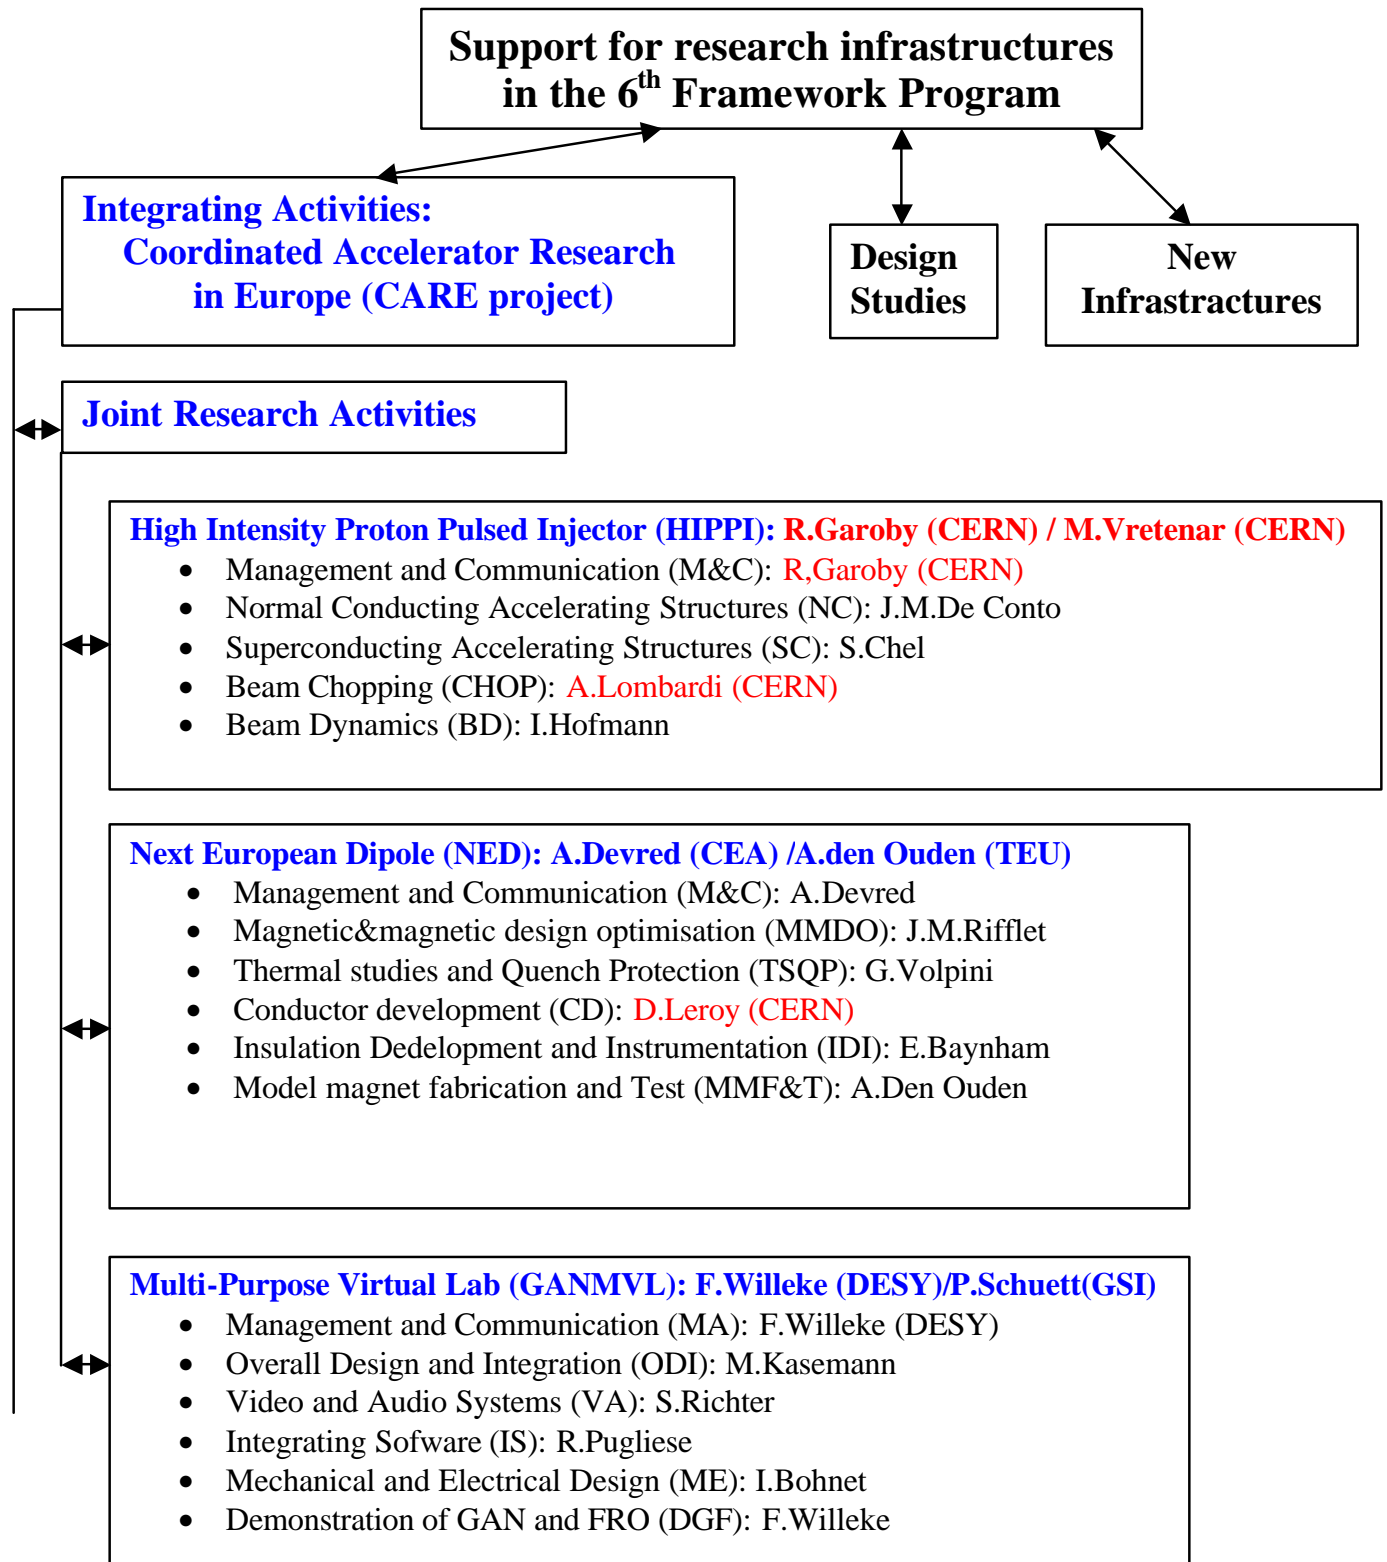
Support for research infrastructures in the 6$^{th}$ Framework Program

Integrating Activities: Coordinated Accelerator Research in Europe (CARE project)

Design Studies

New Infrastructures

Joint Research Activities

High Intensity Proton Pulsed Injector (HIPPI): R.Garoby (CERN) / M.Vretenar (CERN)
- Management and Communication (M&C): R,Garoby (CERN)
- Normal Conducting Accelerating Structures (NC): J.M.De Conto
- Superconducting Accelerating Structures (SC): S.Chel
- Beam Chopping (CHOP): A.Lombardi (CERN)
- Beam Dynamics (BD): I.Hofmann

Next European Dipole (NED): A.Devred (CEA) /A.den Ouden (TEU)
- Management and Communication (M&C): A.Devred
- Magnetic&magnetic design optimisation (MMDO): J.M.Rifflet
- Thermal studies and Quench Protection (TSQP): G.Volpini
- Conductor development (CD): D.Leroy (CERN)
- Insulation Dedelopment and Instrumentation (IDI): E.Baynham
- Model magnet fabrication and Test (MMF&T): A.Den Ouden

Multi-Purpose Virtual Lab (GANMVL): F.Willeke (DESY)/P.Schuett(GSI)
- Management and Communication (MA): F.Willeke (DESY)
- Overall Design and Integration (ODI): M.Kasemann
- Video and Audio Systems (VA): S.Richter
- Integrating Sofware (IS): R.Pugliese
- Mechanical and Electrical Design (ME): I.Bohnet
- Demonstration of GAN and FRO (DGF): F.Willeke